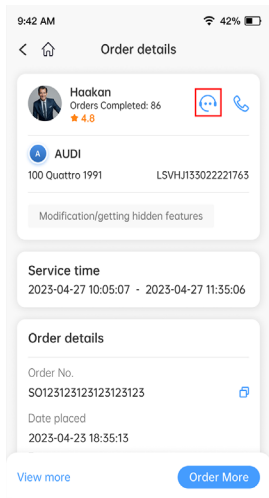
9:42 AM
42%

Order details

Haakan
Orders Completed: 86
4.8

A AUDI
100 Quattro 1991 LSVHJ133022221763

Modification/getting hidden features

Service time
2023-04-27 10:05:07 - 2023-04-27 11:35:06

Order details

Order No.
SO123123123123123123

Date placed
2023-04-23 18:35:13

View more
Order More